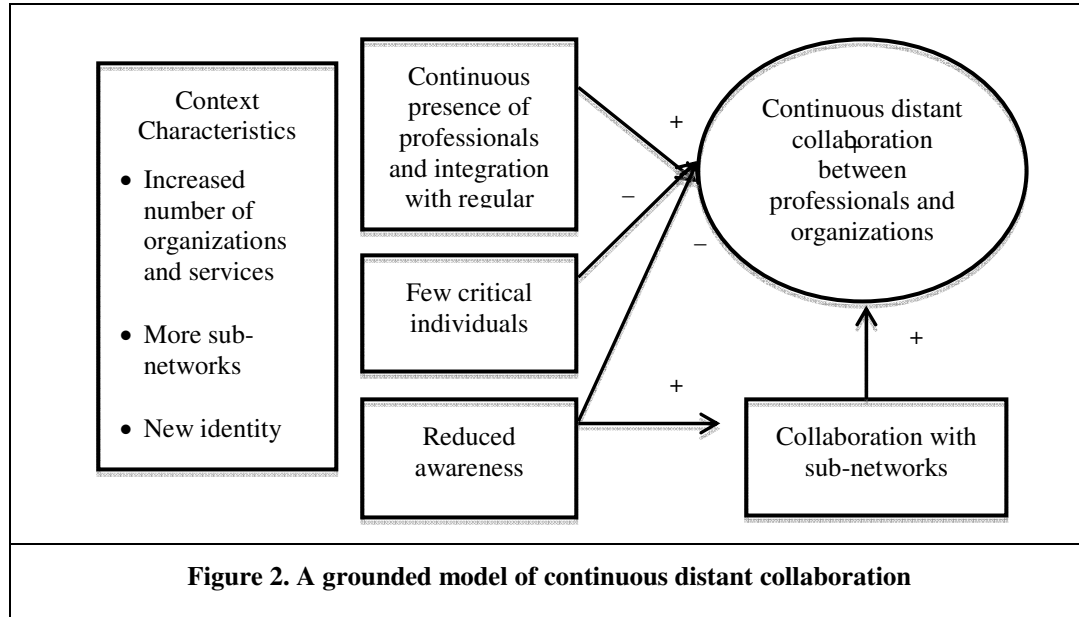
Context Characteristics

- Increased number of organizations and services
- More sub-networks
- New identity

Continuous presence of professionals and integration with regular

Few critical individuals

Reduced awareness

+

−

−

+

Continuous distant collaboration between professionals and organizations

+

Collaboration with sub-networks

Figure 2. A grounded model of continuous distant collaboration